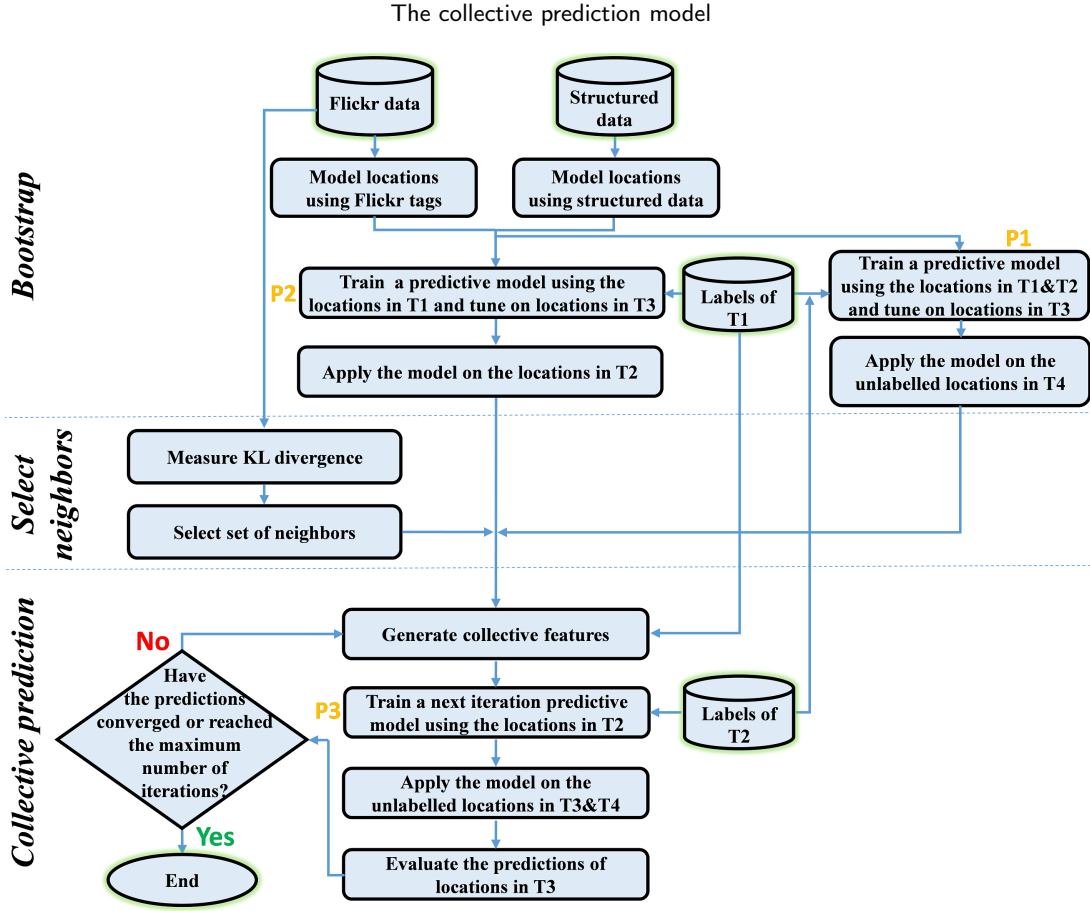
The collective prediction model

Bootstrap

Flickr data

Structured data

Model locations using Flickr tags

Model locations using structured data

P1

P2

Train a predictive model using the locations in T1 and tune on locations in T3

Labels of T1

Train a predictive model using the locations in T1&T2 and tune on locations in T3

Apply the model on the locations in T2

Apply the model on the unlabelled locations in T4

Select neighbors

Measure KL divergence

Select set of neighbors

Collective prediction

No

Generate collective features

Have the predictions converged or reached the maximum number of iterations?

P3

Train a next iteration predictive model using the locations in T2

Labels of T2

Apply the model on the unlabelled locations in T3&T4

Yes

Evaluate the predictions of locations in T3

End